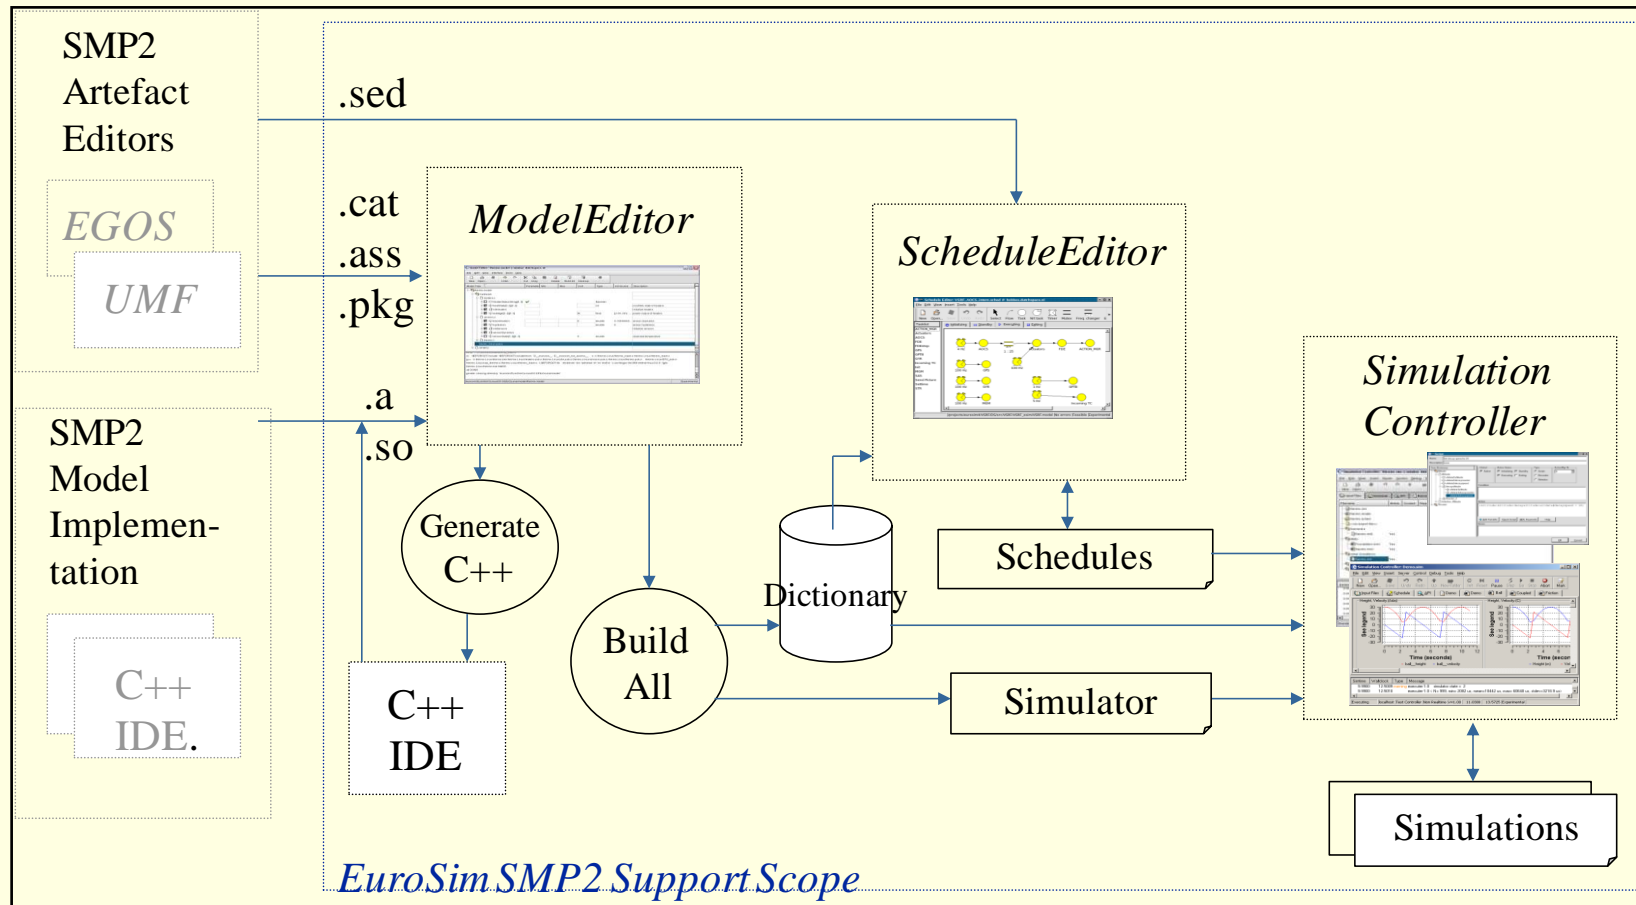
SMP2 Artefact Editors

EGOS

UMF

.sed

.cat
.ass
.pkg

ModelEditor

ScheduleEditor

SMP2 Model Implementation

.a
.so

Generate C++

C++ IDE.

C++ IDE

Build All

Dictionary

Schedules

Simulator

Simulation Controller

Simulations

EuroSim SMP2 Support Scope